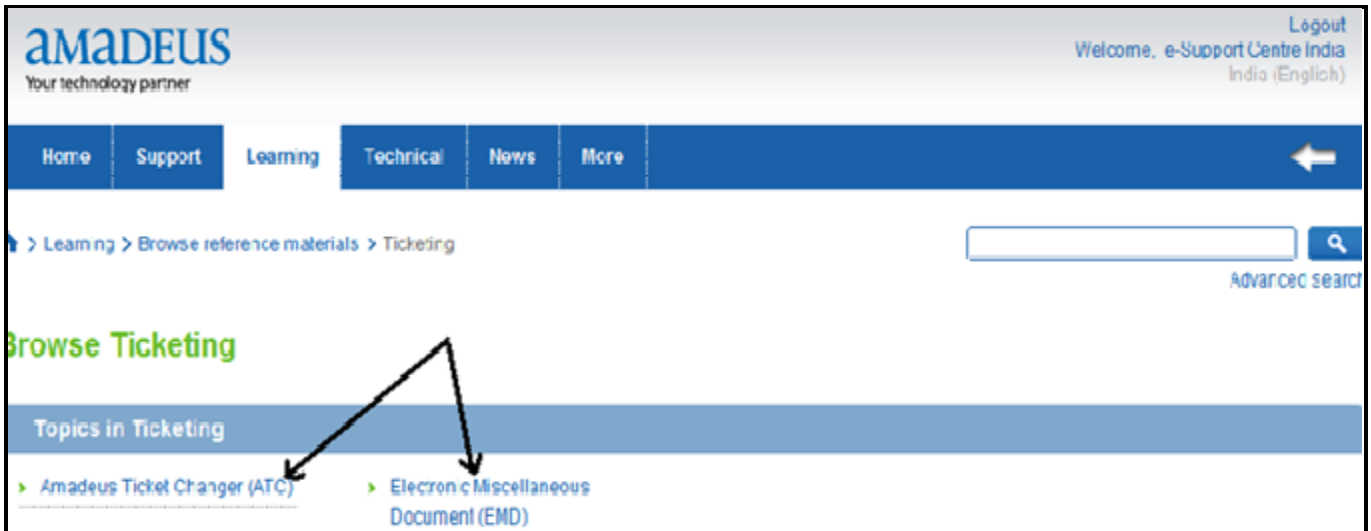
amadeus
Your technology partner

Logout
Welcome, e-Support Centre India
India (English)

Home | Support | Learning | Technical | News | More

> Learning > Browse reference materials > Ticketing

Advanced search

Browse Ticketing

Topics in Ticketing

› Amadeus Ticket Changer (ATC)

› Electronic Miscellaneous Document (EMD)